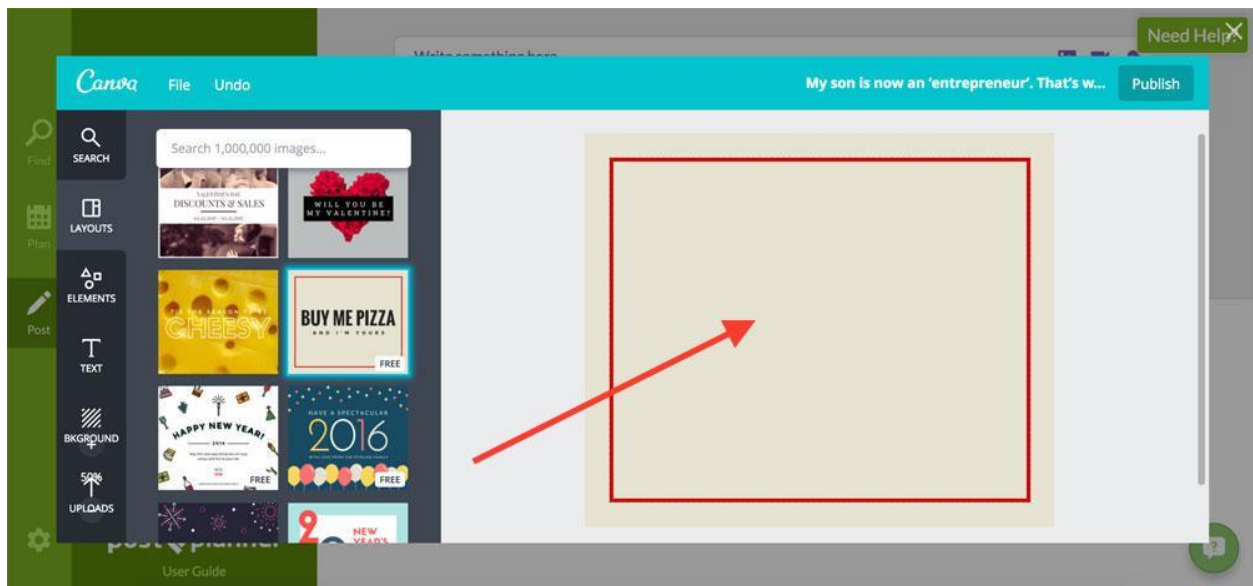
Need Help

Write something here

Find

Plan

Post

Canva File Undo

My son is now an 'entrepreneur'. That's w... Publish

SEARCH

LAYOUTS

ELEMENTS

TEXT

BKGROUND

UPLOADS

Search 1,000,000 images...

VALENTINE'S DAY DISCOUNTS & SALES

WILL YOU BE MY VALENTINE?

CHEESY

BUY ME PIZZA AND I'M YOURS

FREE

HAPPY NEW YEAR!

FREE

HAVE A SPECTACULAR 2016

FREE

NEW YEAR'S

post planner

User Guide